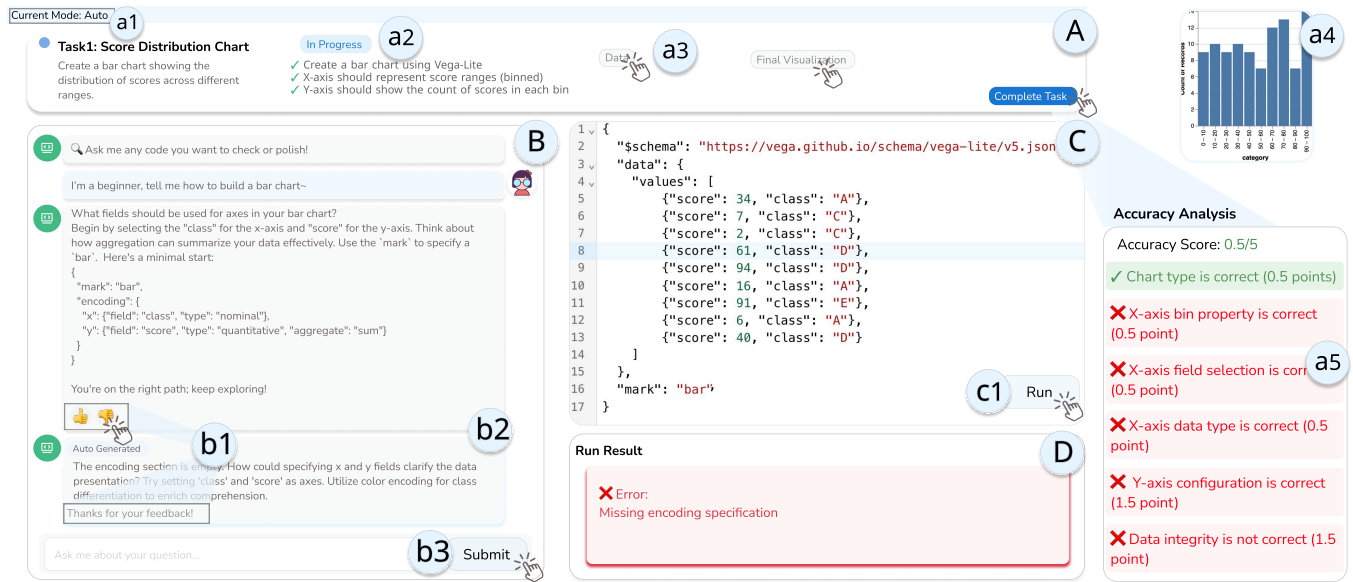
Current Mode: Auto
a1

Task1: Score Distribution Chart
Create a bar chart showing the distribution of scores across different ranges.

In Progress
a2
✓ Create a bar chart using Vega-Lite
✓ X-axis should represent score ranges (binned)
✓ Y-axis should show the count of scores in each bin

Data
a3
Final Visualization
A
Complete Task

a4
count of records
category

B
Ask me any code you want to check or polish!

I'm a beginner, tell me how to build a bar chart~

What fields should be used for axes in your bar chart?
Begin by selecting the "class" for the x-axis and "score" for the y-axis. Think about how aggregation can summarize your data effectively. Use the `mark` to specify a `bar`. Here's a minimal start:
{
"mark": "bar",
"encoding": {
"x": {"field": "class", "type": "nominal"},
"y": {"field": "score", "type": "quantitative", "aggregate": "sum"}
}
}

You're on the right path; keep exploring!

b1
b2
Auto Generated
The encoding section is empty. How could specifying x and y fields clarify the data presentation? Try setting 'class' and 'score' as axes. Utilize color encoding for class differentiation to enrich comprehension.
Thanks for your feedback!

Ask me about your question...
b3
Submit

C
1 {
2 "$schema": "https://vega.github.io/schema/vega-lite/v5.json
3 "data": {
4 "values": [
5 {"score": 34, "class": "A"},
6 {"score": 7, "class": "C"},
7 {"score": 2, "class": "C"},
8 {"score": 61, "class": "D"},
9 {"score": 94, "class": "D"},
10 {"score": 16, "class": "A"},
11 {"score": 91, "class": "E"},
12 {"score": 6, "class": "A"},
13 {"score": 40, "class": "D"}
14 ]
15 },
16 "mark": "bar"
17 }

c1
Run

Run Result
D
✗ Error:
Missing encoding specification

Accuracy Analysis
Accuracy Score: 0.5/5
✓ Chart type is correct (0.5 points)
✗ X-axis bin property is correct (0.5 point)
✗ X-axis field selection is corr (0.5 point)
a5
✗ X-axis data type is correct (0.5 point)
✗ Y-axis configuration is correct (1.5 point)
✗ Data integrity is not correct (1.5 point)